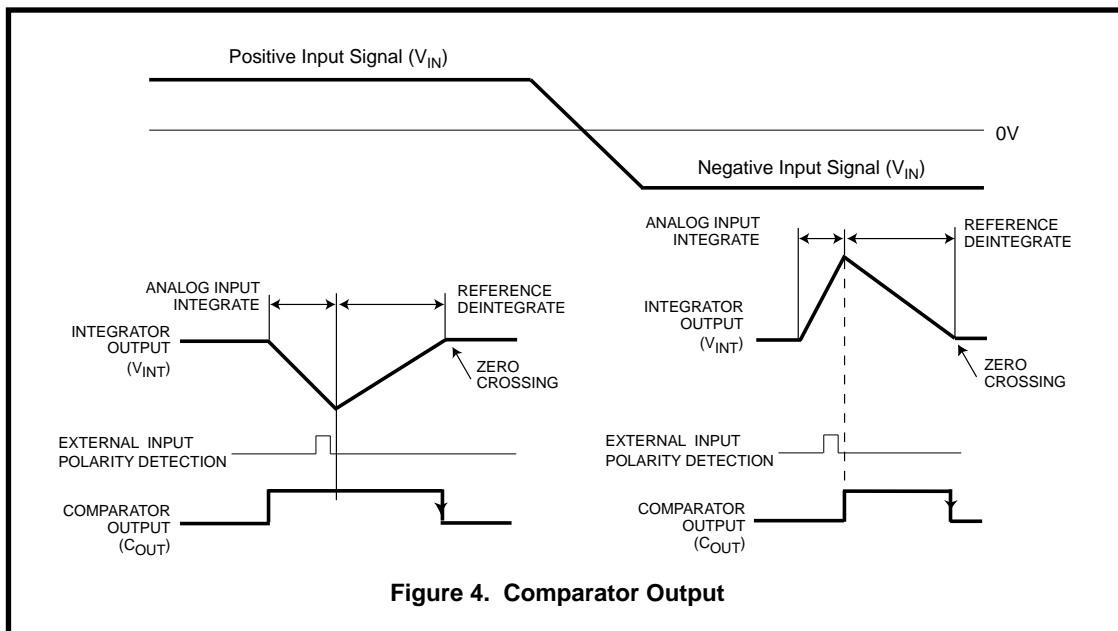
Positive Input Signal ($V_{IN}$)

0V

Negative Input Signal ($V_{IN}$)

ANALOG INPUT INTEGRATE

REFERENCE DEINTEGRATE

ANALOG INPUT INTEGRATE

REFERENCE DEINTEGRATE

INTEGRATOR OUTPUT ($V_{INT}$)

INTEGRATOR OUTPUT ($V_{INT}$)

ZERO CROSSING

ZERO CROSSING

EXTERNAL INPUT POLARITY DETECTION

EXTERNAL INPUT POLARITY DETECTION

COMPARATOR OUTPUT ($C_{OUT}$)

COMPARATOR OUTPUT ($C_{OUT}$)

**Figure 4. Comparator Output**